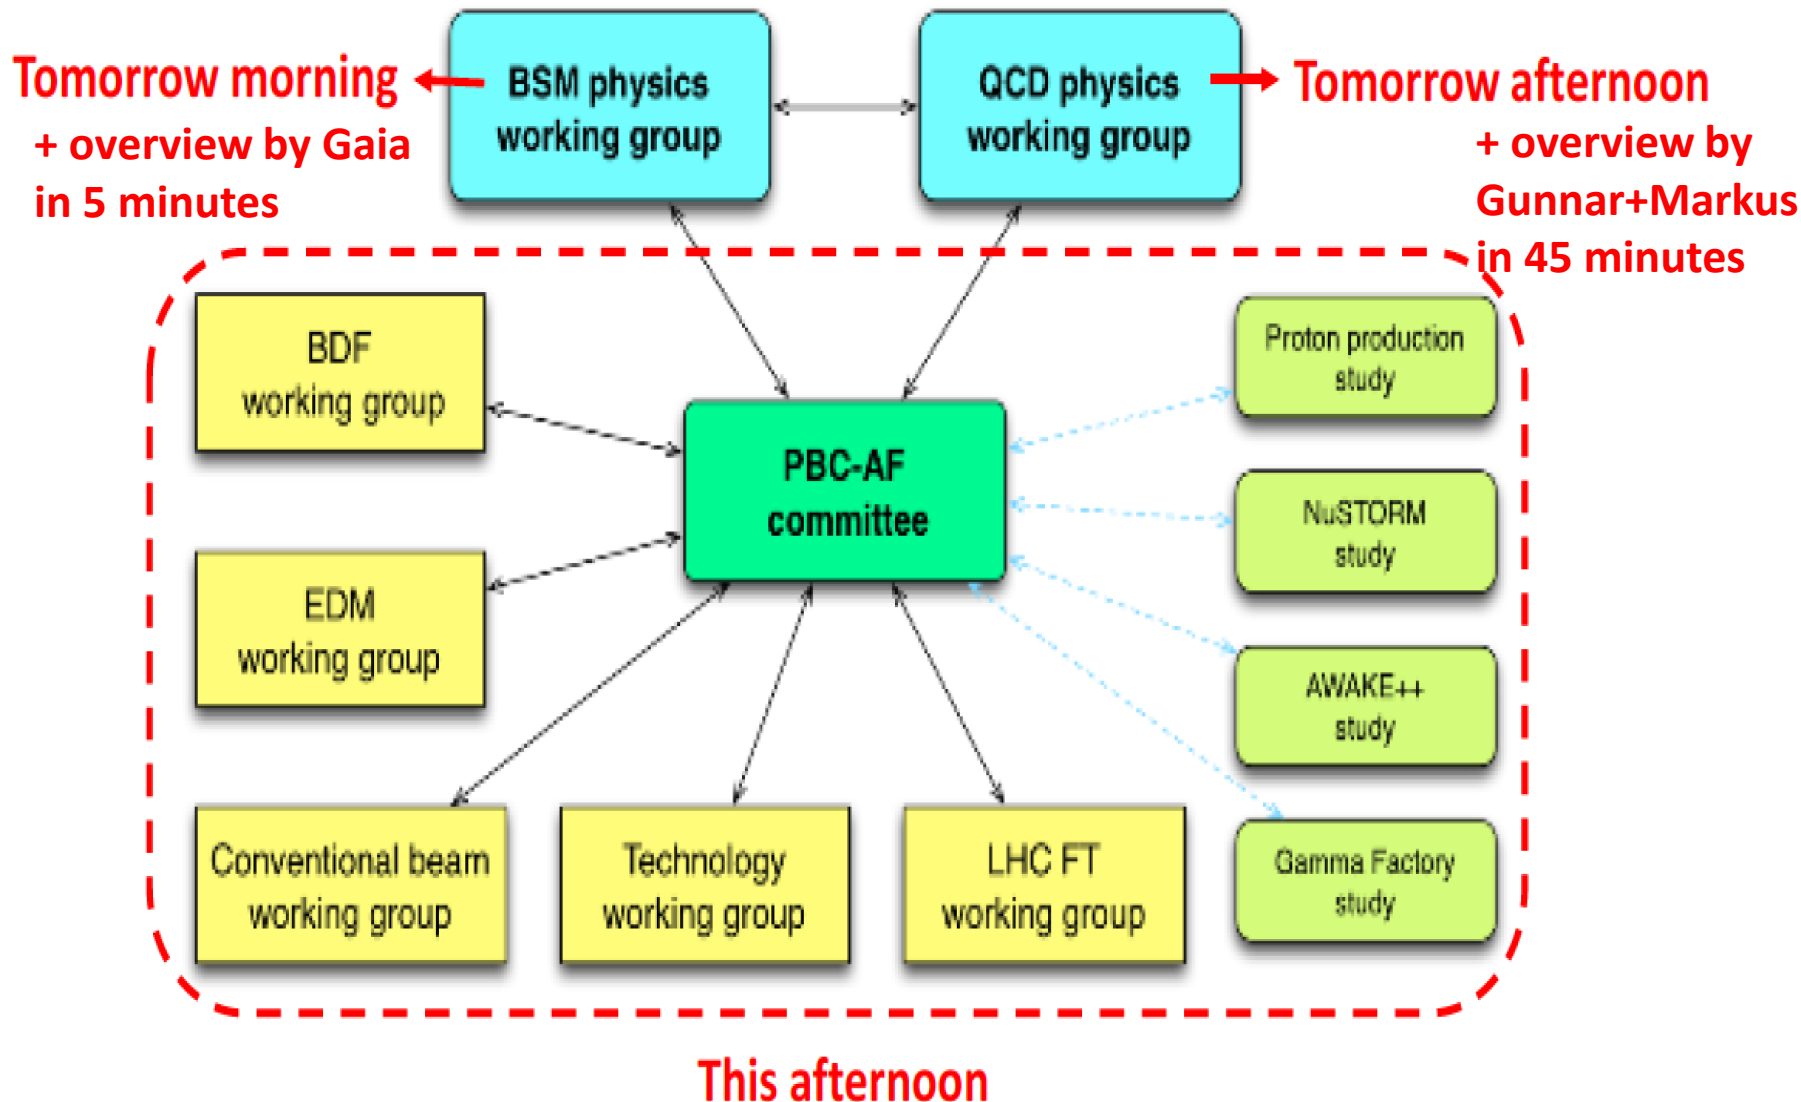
Tomorrow morning
+ overview by Gaia
in 5 minutes

BSM physics
working group

QCD physics
working group

Tomorrow afternoon
+ overview by
Gunnar+Markus
in 45 minutes

BDF
working group

PBC-AF
committee

Proton production
study

NuSTORM
study

EDM
working group

AWAKE++
study

Conventional beam
working group

Technology
working group

LHC FT
working group

Gamma Factory
study

This afternoon